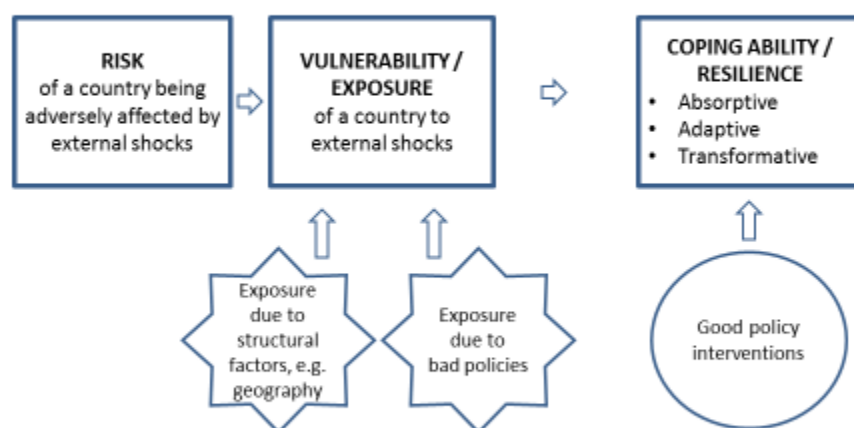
**RISK**
of a country being adversely affected by external shocks

**VULNERABILITY / EXPOSURE**
of a country to external shocks

**COPING ABILITY / RESILIENCE**
- Absorptive
- Adaptive
- Transformative

Exposure due to structural factors, e.g. geography

Exposure due to bad policies

Good policy interventions